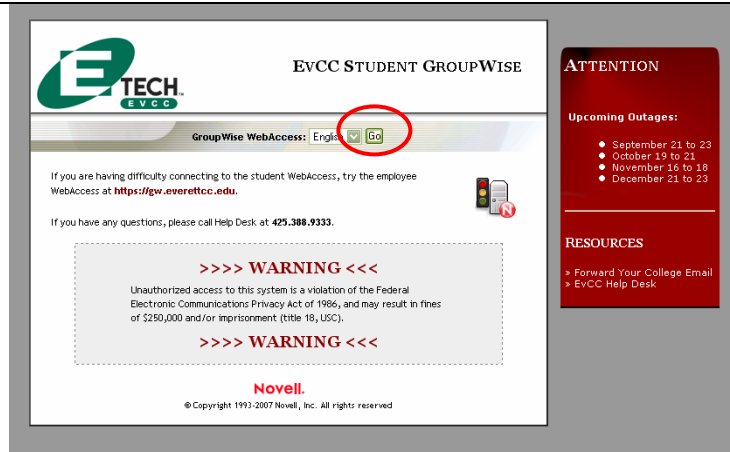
E TECH EVCC

EvCC STUDENT GROUPWISE

GroupWise WebAccess: English Go

If you are having difficulty connecting to the student WebAccess, try the employee WebAccess at https://gw.everettcc.edu.

If you have any questions, please call Help Desk at 425.388.9333.

>>>> WARNING <<<

Unauthorized access to this system is a violation of the Federal Electronic Communications Privacy Act of 1986, and may result in fines of $250,000 and/or imprisonment (title 18, USC).

>>>> WARNING <<<

Novell.

© Copyright 1993-2007 Novell, Inc. All rights reserved

ATTENTION

Upcoming Outages:

- September 21 to 23
- October 19 to 21
- November 16 to 18
- December 21 to 23

RESOURCES

» Forward Your College Email
» EvCC Help Desk